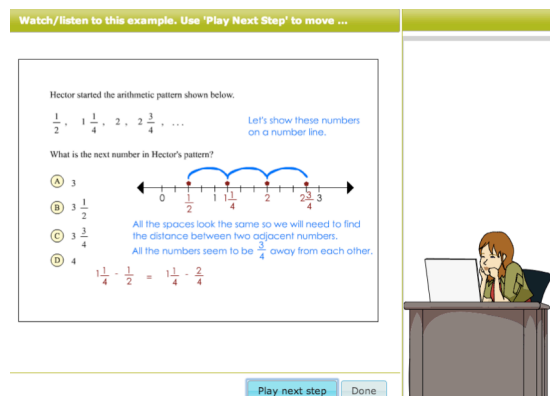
Watch/listen to this example. Use 'Play Next Step' to move ...

Hector started the arithmetic pattern shown below.

$\frac{1}{2}$, $1\frac{1}{4}$, 2, $2\frac{3}{4}$, ...

Let's show these numbers on a number line.

What is the next number in Hector's pattern?

A 3

B $3\frac{1}{2}$

C $3\frac{3}{4}$

D 4

0 $\frac{1}{2}$ 1 $1\frac{1}{4}$ 2 $2\frac{3}{4}$ 3

All the spaces look the same so we will need to find the distance between two adjacent numbers.

All the numbers seem to be $\frac{3}{4}$ away from each other.

$1\frac{1}{4} - \frac{1}{2} = 1\frac{1}{4} - \frac{2}{4}$

Play next step

Done